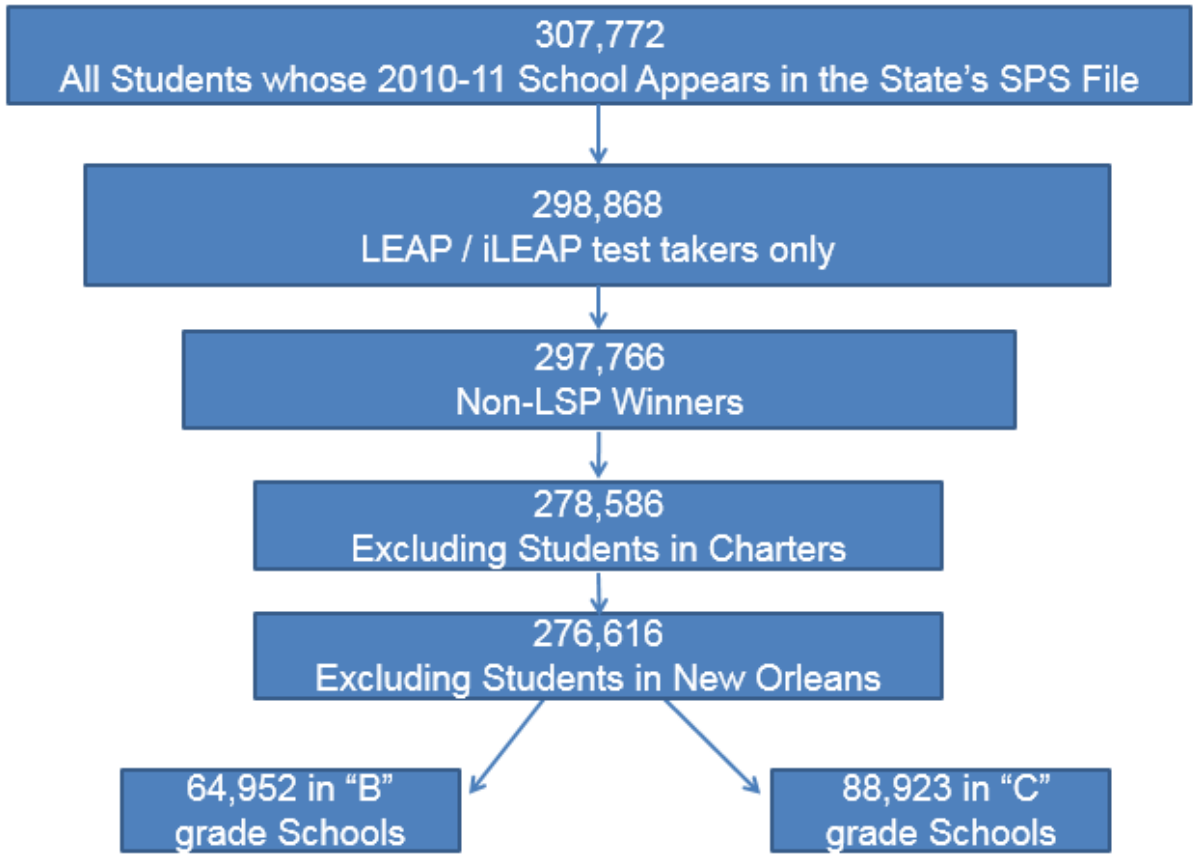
307,772
All Students whose 2010-11 School Appears in the State’s SPS File

298,868
LEAP / iLEAP test takers only

297,766
Non-LSP Winners

278,586
Excluding Students in Charters

276,616
Excluding Students in New Orleans

64,952 in “B” grade Schools

88,923 in “C” grade Schools